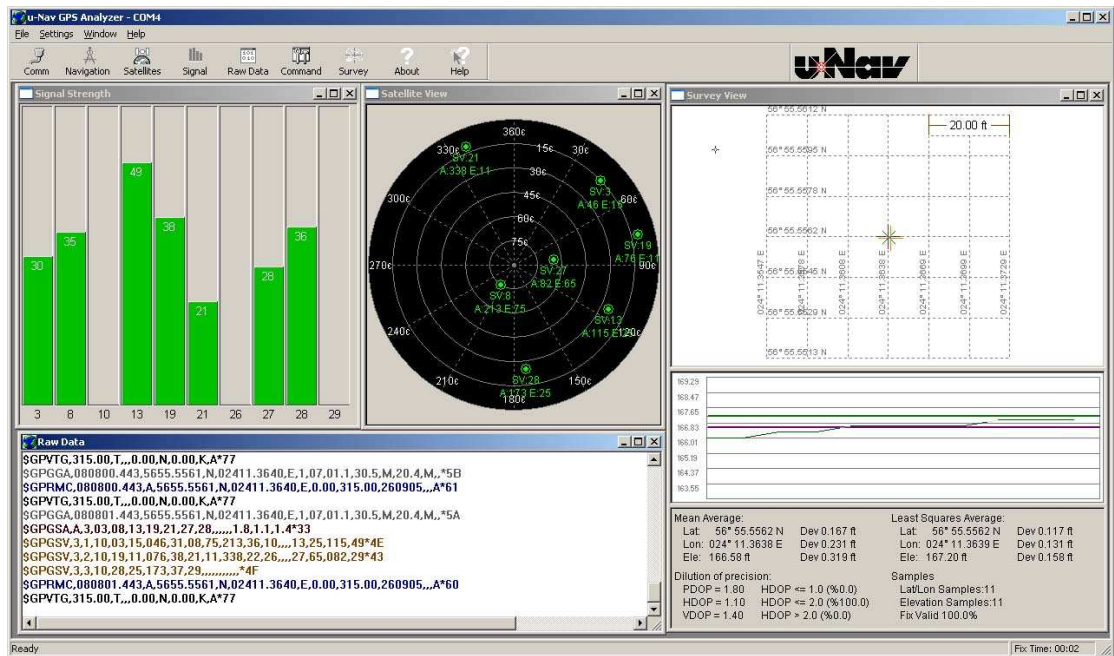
u-Nav GPS Analyzer - COM4

File Settings Window Help

Comm Navigation Satellites Signal Raw Data Command Survey About Help

uNav

Signal Strength

30 35 49 38 21 28 36

3 8 10 13 19 21 26 27 28 29

Satellite View

360 330 SV:21 A:338 E:11 15 30 SV:3 A:46 E:15 45 60 300 60 SV:19 A:76 E:11 270 75 90 SV:27 A:82 E:65 SV:8 A:213 E:75 SV:13 A:115 E:20 120 240 210 SV:28 A:173 E:25 150 180

Survey View

56° 55.5612 N
20.00 ft
56° 55.5595 N
56° 55.5578 N
56° 55.5562 N
56° 55.5545 N
56° 55.5529 N
56° 55.5513 N
024° 11.3547 E
024° 11.3578 E
024° 11.3608 E
024° 11.3638 E
024° 11.3669 E
024° 11.3699 E
024° 11.3729 E

169.29
168.47
167.65
166.83
166.01
165.19
164.37
163.55

Mean Average:
Lat: 56° 55.5562 N Dev 0.167 ft
Lon: 024° 11.3638 E Dev 0.231 ft
Ele: 166.58 ft Dev 0.319 ft

Least Squares Average:
Lat: 56° 55.5562 N Dev 0.117 ft
Lon: 024° 11.3639 E Dev 0.131 ft
Ele: 167.20 ft Dev 0.158 ft

Dilution of precision:
PDOP = 1.80 HDOP <= 1.0 (%0.0)
HDOP = 1.10 HDOP <= 2.0 (%100.0)
VDOP = 1.40 HDOP > 2.0 (%0.0)

Samples
Lat/Lon Samples:11
Elevation Samples:11
Fix Valid 100.0%

Raw Data

$GPVTG,315.00,T,,,0.00,N,0.00,K,A*77
$GPGGA,080800.443,5655.5561,N,02411.3640,E,1,07,01.1,30.5,M,20.4,M,,*5B
$GPRMC,080800.443,A,5655.5561,N,02411.3640,E,0.00,315.00,260905,,,A*61
$GPVTG,315.00,T,,,0.00,N,0.00,K,A*77
$GPGGA,080801.443,5655.5561,N,02411.3640,E,1,07,01.1,30.5,M,20.4,M,,*5A
$GPGSA,A,3,03,08,13,19,21,27,28,,,,,,1.8,1.1,1.4*33
$GPGSV,3,1,10,03,15,046,31,08,75,213,36,10,,,,13,25,115,49*4E
$GPGSV,3,2,10,19,11,076,38,21,11,338,22,26,,,,27,65,082,29*43
$GPGSV,3,3,10,28,25,173,37,29,,,,,,,,,*4F
$GPRMC,080801.443,A,5655.5561,N,02411.3640,E,0.00,315.00,260905,,,A*60
$GPVTG,315.00,T,,,0.00,N,0.00,K,A*77

Ready

Fix Time: 00:02